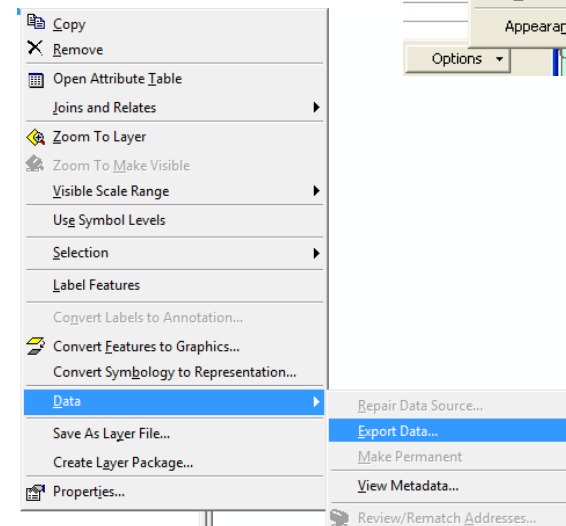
Appearan
Options
Copy
Remove
Open Attribute Table
Joins and Relates
Zoom To Layer
Zoom To Make Visible
Visible Scale Range
Use Symbol Levels
Selection
Label Features
Convert Labels to Annotation...
Convert Features to Graphics...
Convert Symbology to Representation...
Data
Save As Layer File...
Create Layer Package...
Properties...
Repair Data Source...
Export Data...
Make Permanent
View Metadata...
Review/Rematch Addresses...